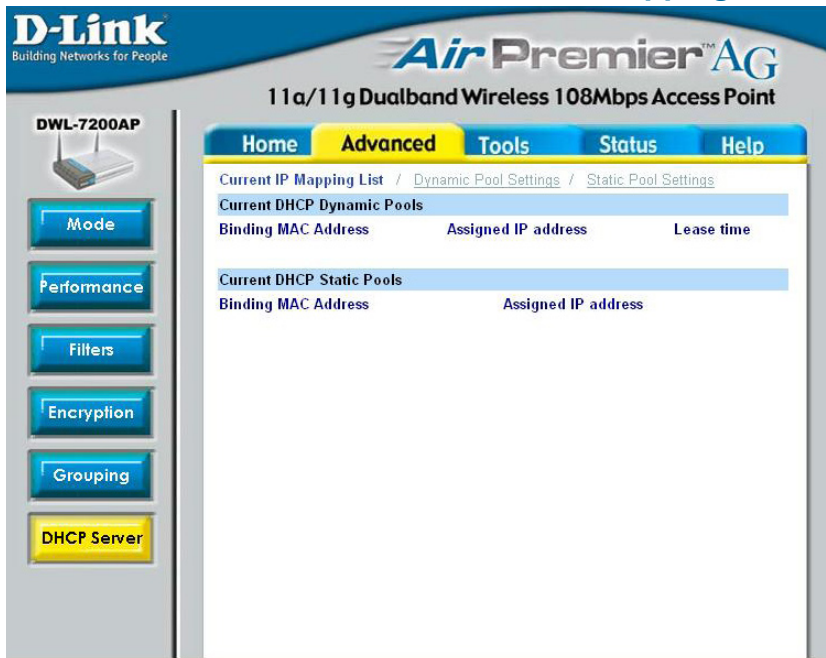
D-Link
Building Networks for People

Air Premier™ AG
11a/11g Dualband Wireless 108Mbps Access Point

DWL-7200AP

Home | Advanced | Tools | Status | Help

Mode
Performance
Filters
Encryption
Grouping
DHCP Server

Current IP Mapping List / Dynamic Pool Settings / Static Pool Settings

Current DHCP Dynamic Pools

| Binding MAC Address | Assigned IP address | Lease time |
|---|---|---|

Current DHCP Static Pools

| Binding MAC Address | Assigned IP address |
|---|---|